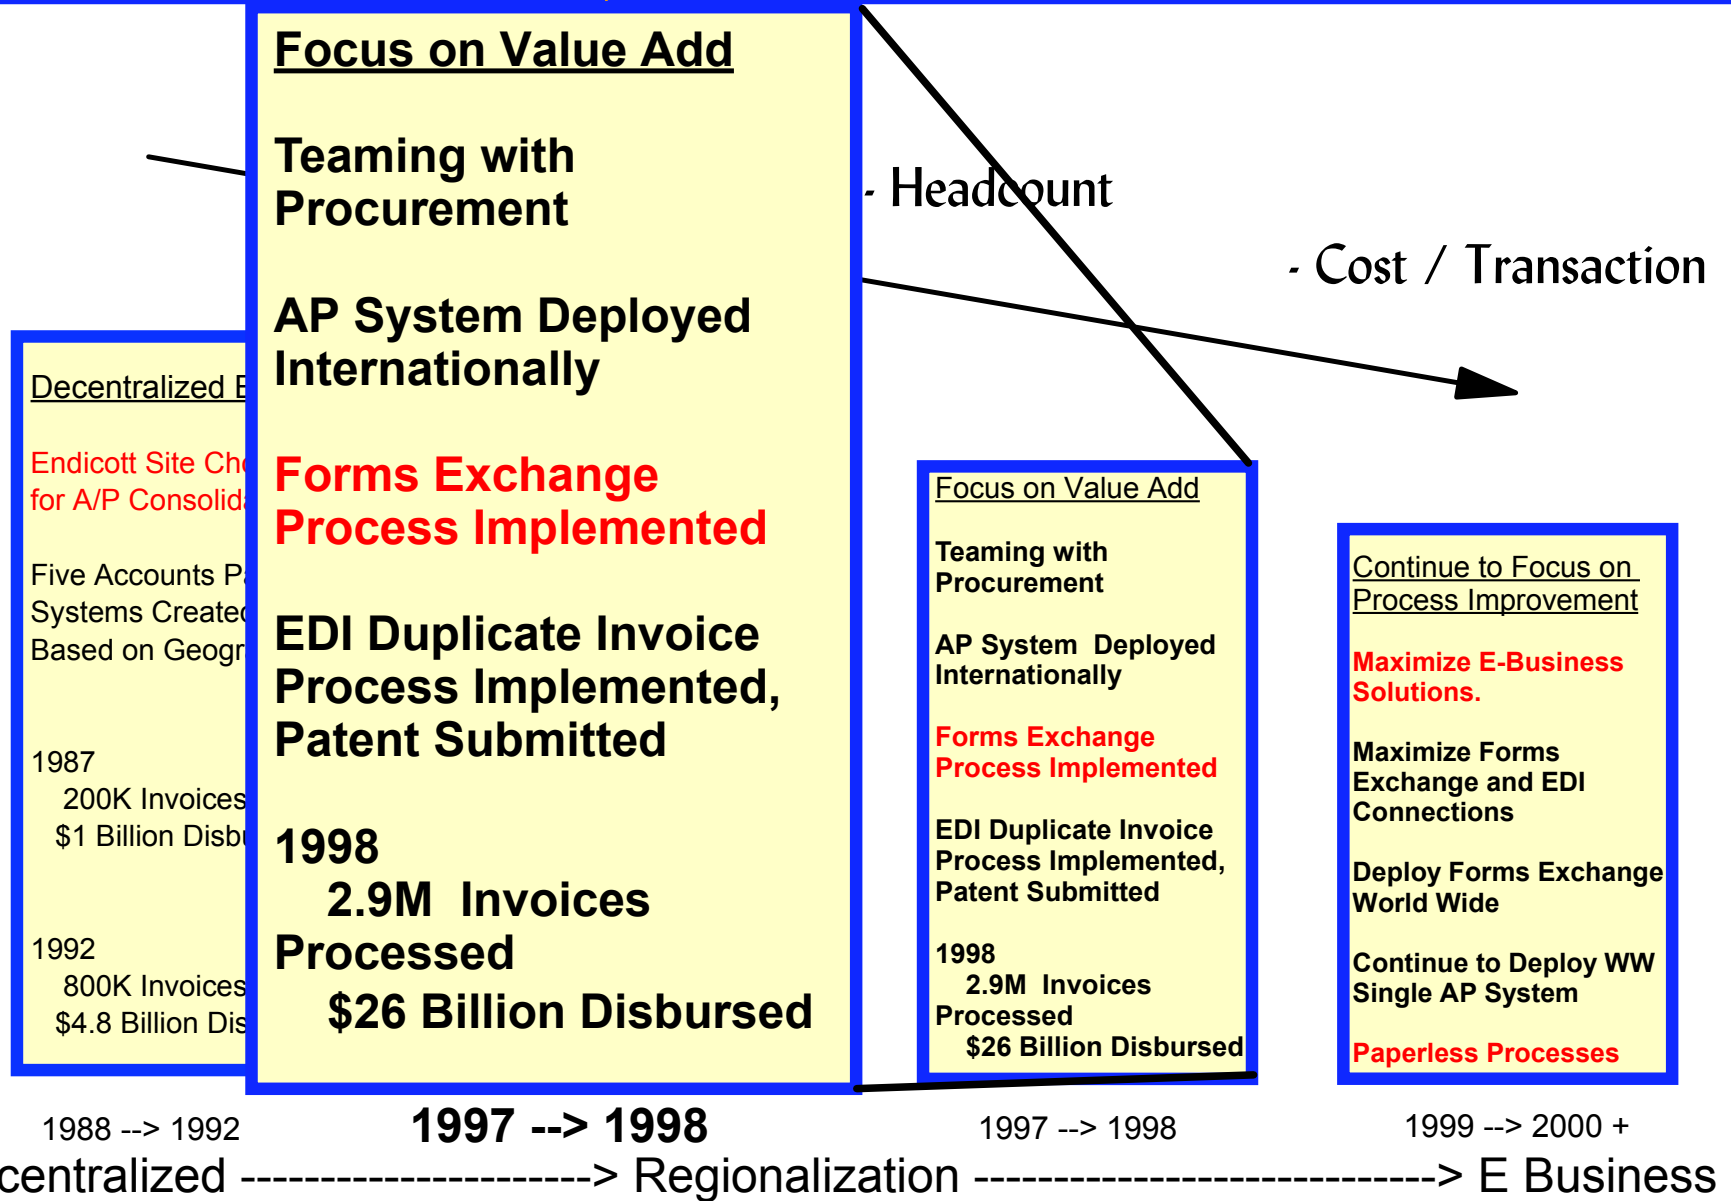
Focus on Value Add

Teaming with Procurement

AP System Deployed Internationally

Forms Exchange Process Implemented

EDI Duplicate Invoice Process Implemented, Patent Submitted

1998
2.9M Invoices Processed
$26 Billion Disbursed

- Headcount

- Cost / Transaction

Decentralized E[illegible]

Endicott Site Ch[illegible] for A/P Consolid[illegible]

Five Accounts P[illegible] Systems Create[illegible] Based on Geogr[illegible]

1987
200K Invoices
$1 Billion Disb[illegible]

1992
800K Invoices
$4.8 Billion Dis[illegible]

Focus on Value Add

Teaming with Procurement

AP System Deployed Internationally

Forms Exchange Process Implemented

EDI Duplicate Invoice Process Implemented, Patent Submitted

1998
2.9M Invoices Processed
$26 Billion Disbursed

Continue to Focus on Process Improvement

Maximize E-Business Solutions.

Maximize Forms Exchange and EDI Connections

Deploy Forms Exchange World Wide

Continue to Deploy WW Single AP System

Paperless Processes

1988 --> 1992

1997 --> 1998

1997 --> 1998

1999 --> 2000 +

centralized ---------------------> Regionalization ----------------------------> E Business